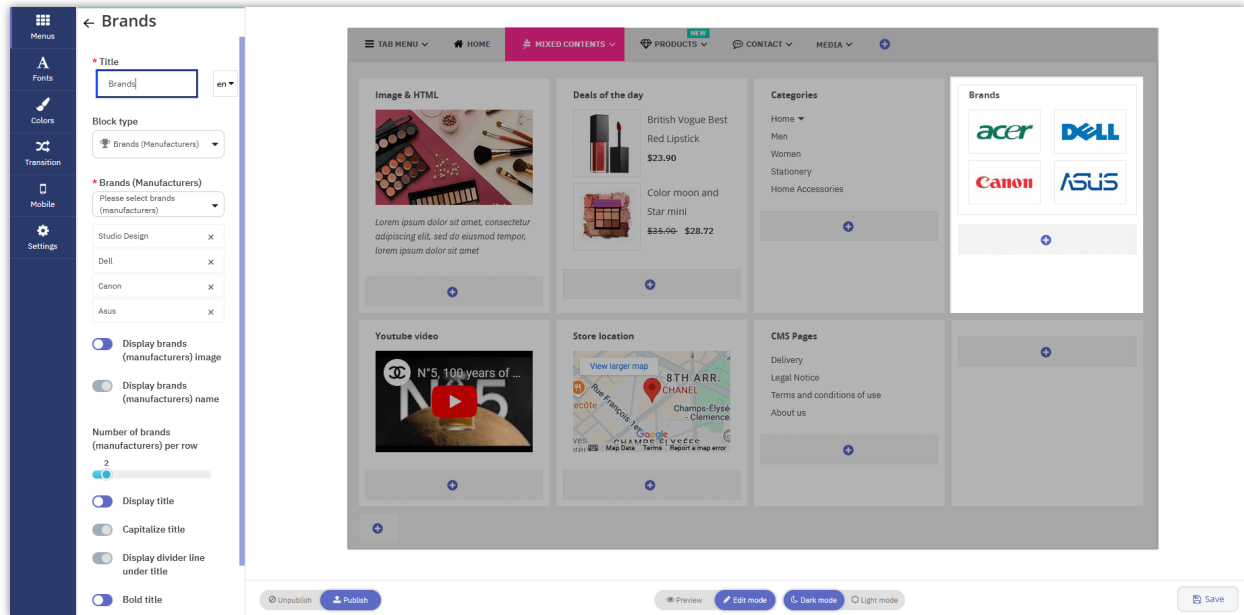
Menus
Fonts
Colors
Transition
Mobile
Settings

← Brands

* Title
Brands
en

Block type
Brands (Manufacturers)

* Brands (Manufacturers)
Please select brands (manufacturers)
Studio Design ×
Dell ×
Canon ×
Asus ×

Display brands (manufacturers) image

Display brands (manufacturers) name

Number of brands (manufacturers) per row
2

Display title

Capitalize title

Display divider line under title

Bold title

TAB MENU HOME MIXED CONTENTS NEW PRODUCTS CONTACT MEDIA

Image & HTML
Lorem ipsum dolor sit amet, consectetur adipiscing elit, sed do eiusmod tempor, lorem ipsum dolor sit amet

Deals of the day
British Vogue Best Red Lipstick
$23.90
Color moon and Star mini
$35.90 $28.72

Categories
Home
Men
Women
Stationery
Home Accessories

Brands
acer
DELL
Canon
ASUS

Youtube video
N°5, 100 years of ...

Store location
View larger map
8TH ARR.
CHANEL
Champs-Elysées - Clemenceau
Rue François 1er
Google
Map Data Terms Report a map error

CMS Pages
Delivery
Legal Notice
Terms and conditions of use
About us

Unpublish Publish
Preview Edit mode
Dark mode Light mode
Save